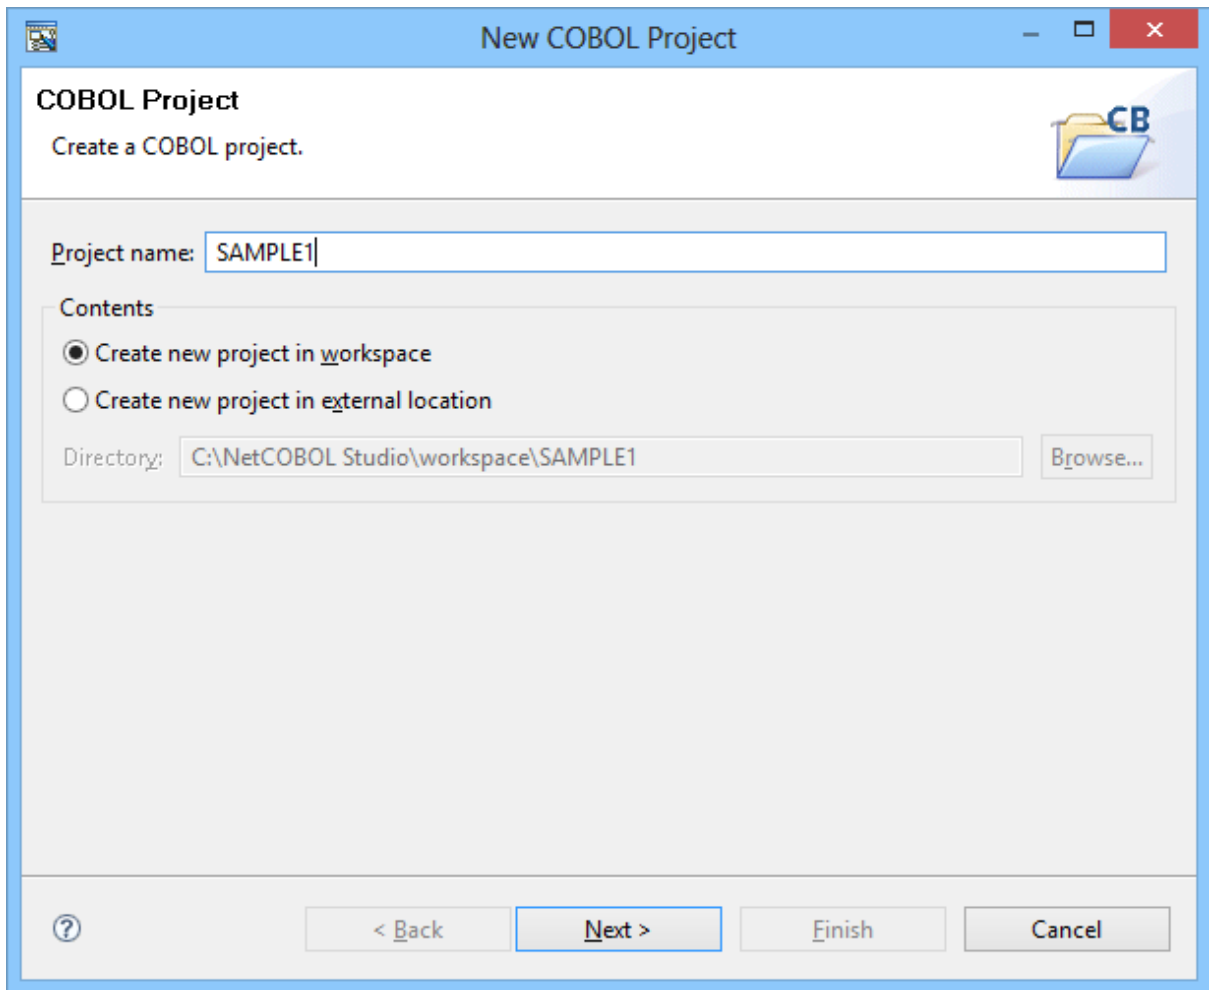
New COBOL Project

COBOL Project

Create a COBOL project.

CB

Project name: SAMPLE1

Contents

Create new project in workspace

Create new project in external location

Directory: C:\NetCOBOL Studio\workspace\SAMPLE1 Browse...

?

< Back

Next >

Finish

Cancel